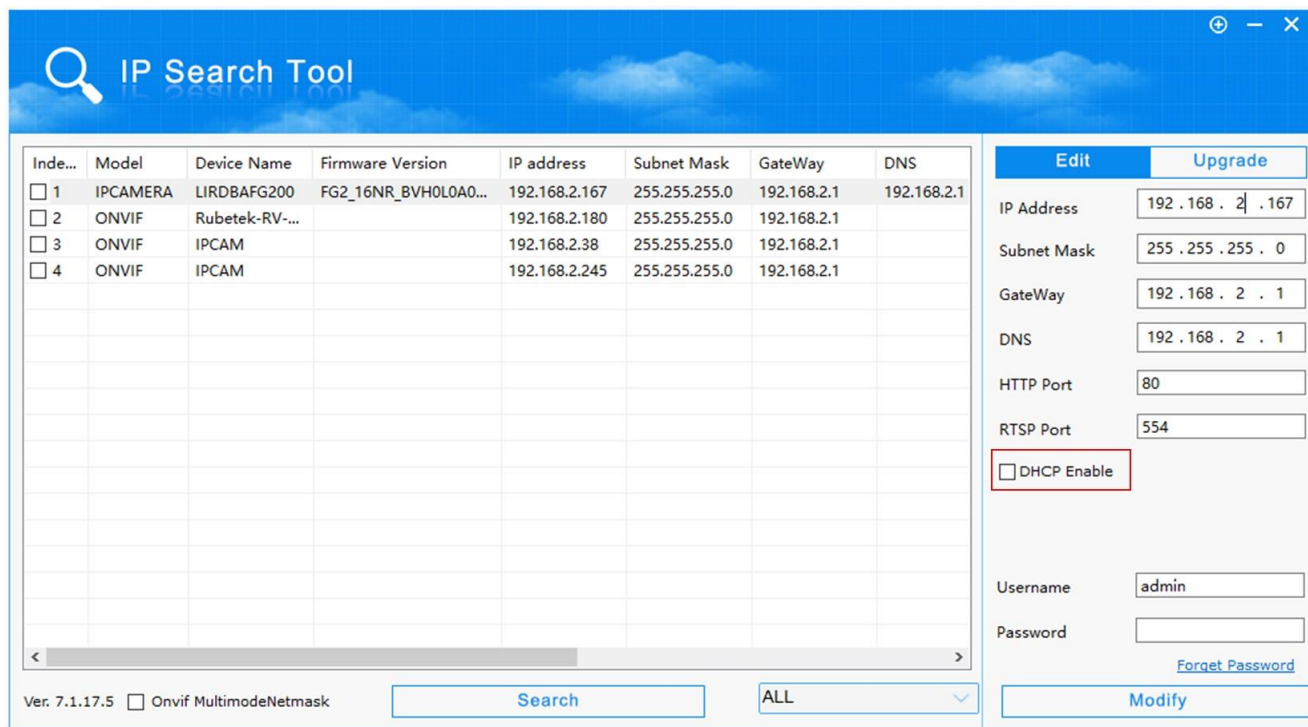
IP Search Tool

| Inde... | Model | Device Name | Firmware Version | IP address | Subnet Mask | GateWay | DNS |
|---|---|---|---|---|---|---|---|
| 1 | IPCAMERA | LIRDBAFG200 | FG2_16NR_BVH0L0A0... | 192.168.2.167 | 255.255.255.0 | 192.168.2.1 | 192.168.2.1 |
| 2 | ONVIF | Rubetek-RV-... | | 192.168.2.180 | 255.255.255.0 | 192.168.2.1 | |
| 3 | ONVIF | IPCAM | | 192.168.2.38 | 255.255.255.0 | 192.168.2.1 | |
| 4 | ONVIF | IPCAM | | 192.168.2.245 | 255.255.255.0 | 192.168.2.1 | |

Edit Upgrade

IP Address 192 . 168 . 2 . 167
Subnet Mask 255 . 255 . 255 . 0
GateWay 192 . 168 . 2 . 1
DNS 192 . 168 . 2 . 1
HTTP Port 80
RTSP Port 554
DHCP Enable

Username admin
Password
Forget Password

Ver. 7.1.17.5 Onvif MultimodeNetmask
Search
ALL
Modify